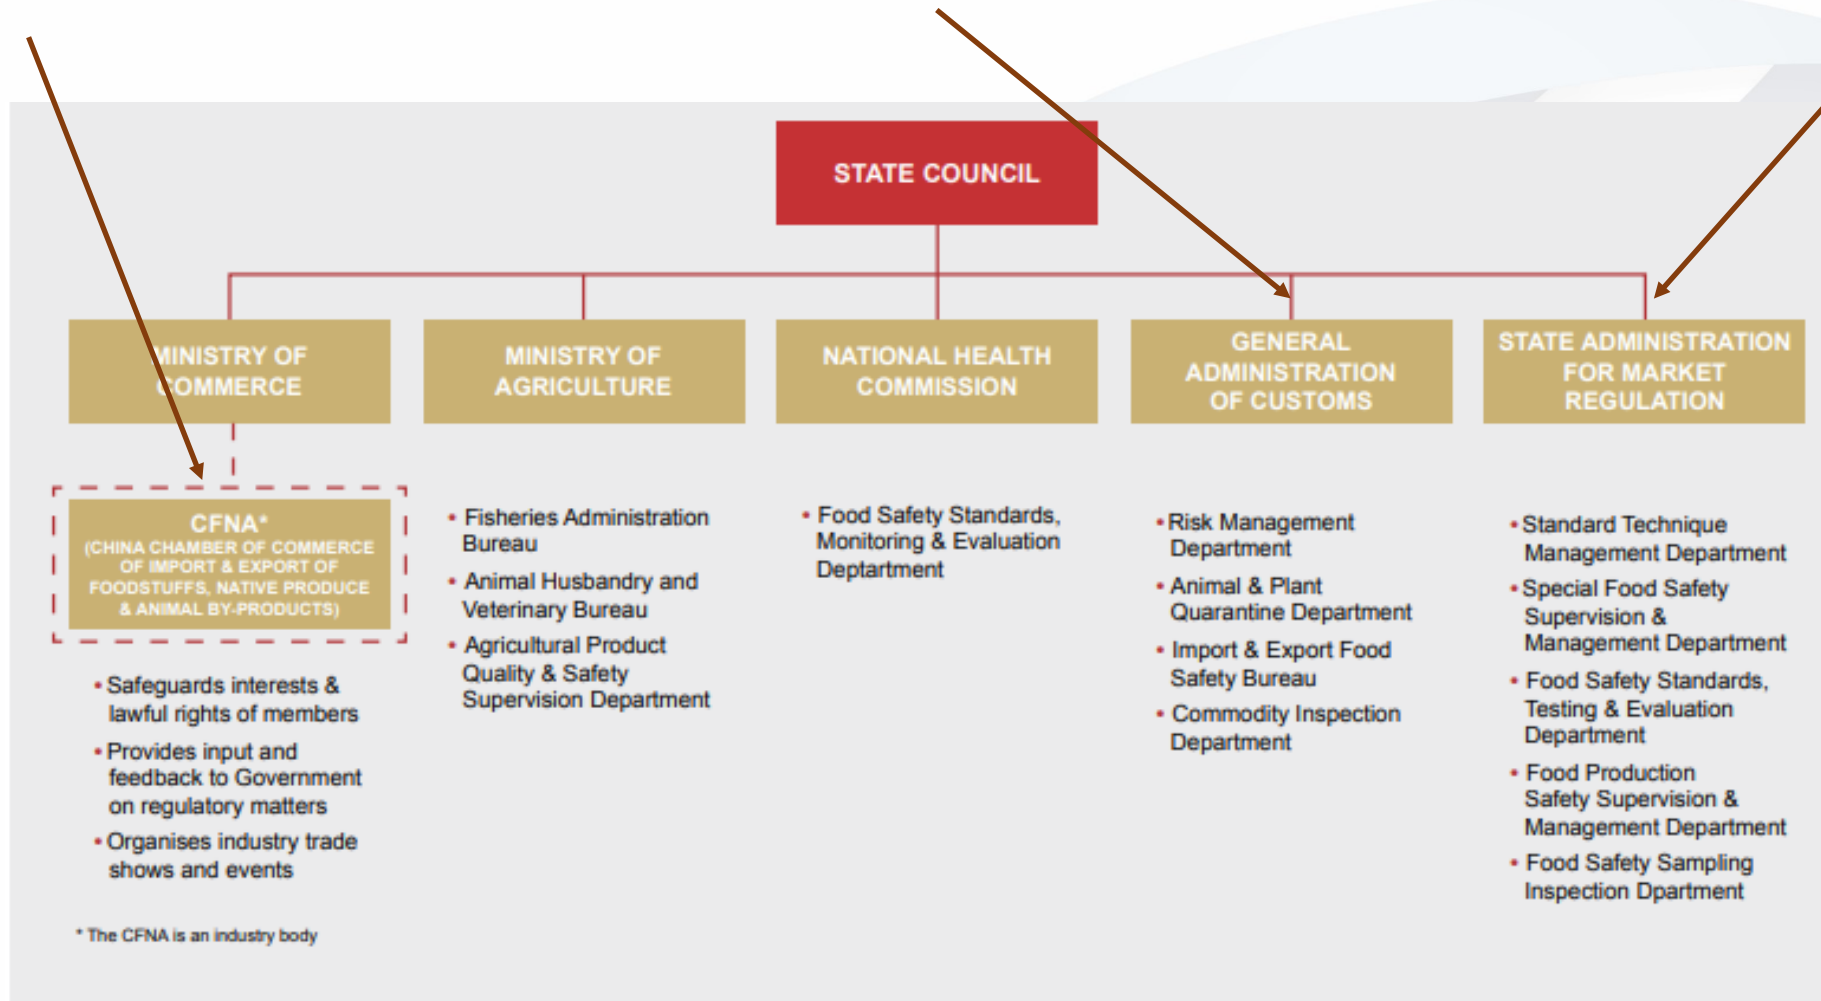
STATE COUNCIL

MINISTRY OF COMMERCE

MINISTRY OF AGRICULTURE

NATIONAL HEALTH COMMISSION

GENERAL ADMINISTRATION OF CUSTOMS

STATE ADMINISTRATION FOR MARKET REGULATION

CFNA*
(CHINA CHAMBER OF COMMERCE OF IMPORT & EXPORT OF FOODSTUFFS, NATIVE PRODUCE & ANIMAL BY-PRODUCTS)

• Safeguards interests & lawful rights of members
• Provides input and feedback to Government on regulatory matters
• Organises industry trade shows and events

* The CFNA is an industry body

• Fisheries Administration Bureau
• Animal Husbandry and Veterinary Bureau
• Agricultural Product Quality & Safety Supervision Department

• Food Safety Standards, Monitoring & Evaluation Deptartment

• Risk Management Department
• Animal & Plant Quarantine Department
• Import & Export Food Safety Bureau
• Commodity Inspection Department

• Standard Technique Management Department
• Special Food Safety Supervision & Management Department
• Food Safety Standards, Testing & Evaluation Department
• Food Production Safety Supervision & Management Department
• Food Safety Sampling Inspection Dpartment